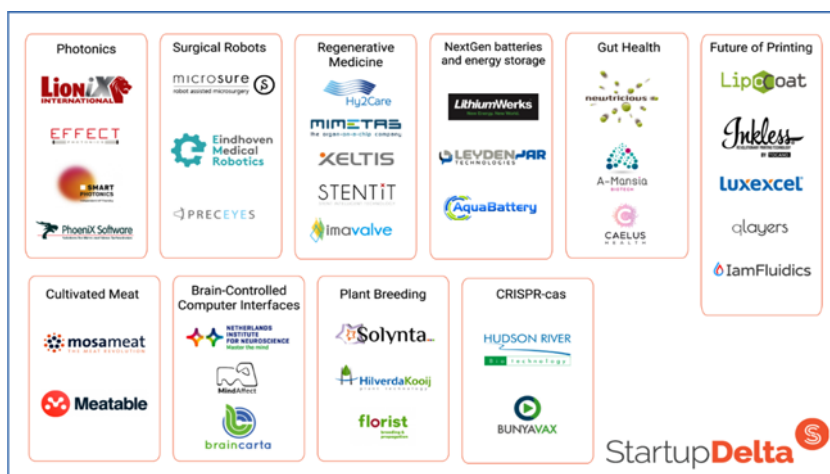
Photonics

LioniX INTERNATIONAL

EFFECT PHOTONICS

SMART PHOTONICS

PhoeniX Software

Surgical Robots

microsure robot assisted microsurgery

Eindhoven Medical Robotics

PRECEYES

Regenerative Medicine

Hy2Care

MIMETAS the organ-on-a-chip company

XELTIS

STENTiT

imavalve

NextGen batteries and energy storage

LithiumWerks

LEYDENJAR TECHNOLOGIES

AquaBattery

Gut Health

newtricious

A-Mansia BIOTECH

CAELUS HEALTH

Future of Printing

Lipocoat

Inkless

luxexcel

qlayers

IamFluidics

Cultivated Meat

mosameat THE MEAT REVOLUTION

Meatable

Brain-Controlled Computer Interfaces

NETHERLANDS INSTITUTE FOR NEUROSCIENCE Master the mind

MindAffect

braincarta

Plant Breeding

Solynta

HilverdaKooij plant technology

florist breeding & propagation

CRISPR-cas

HUDSON RIVER Biotechnology

BUNYAVAX

StartupDelta